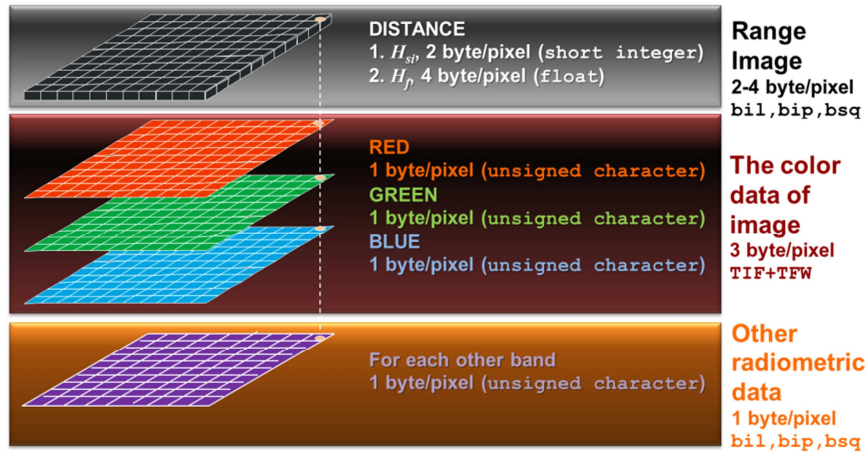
DISTANCE
1. $H_{si}$, 2 byte/pixel (short integer)
2. $H_{f}$, 4 byte/pixel (float)

Range Image
2-4 byte/pixel
bil,bip,bsq

RED
1 byte/pixel (unsigned character)
GREEN
1 byte/pixel (unsigned character)
BLUE
1 byte/pixel (unsigned character)

The color data of image
3 byte/pixel
TIF+TFW

For each other band
1 byte/pixel (unsigned character)

Other radiometric data
1 byte/pixel
bil,bip,bsq